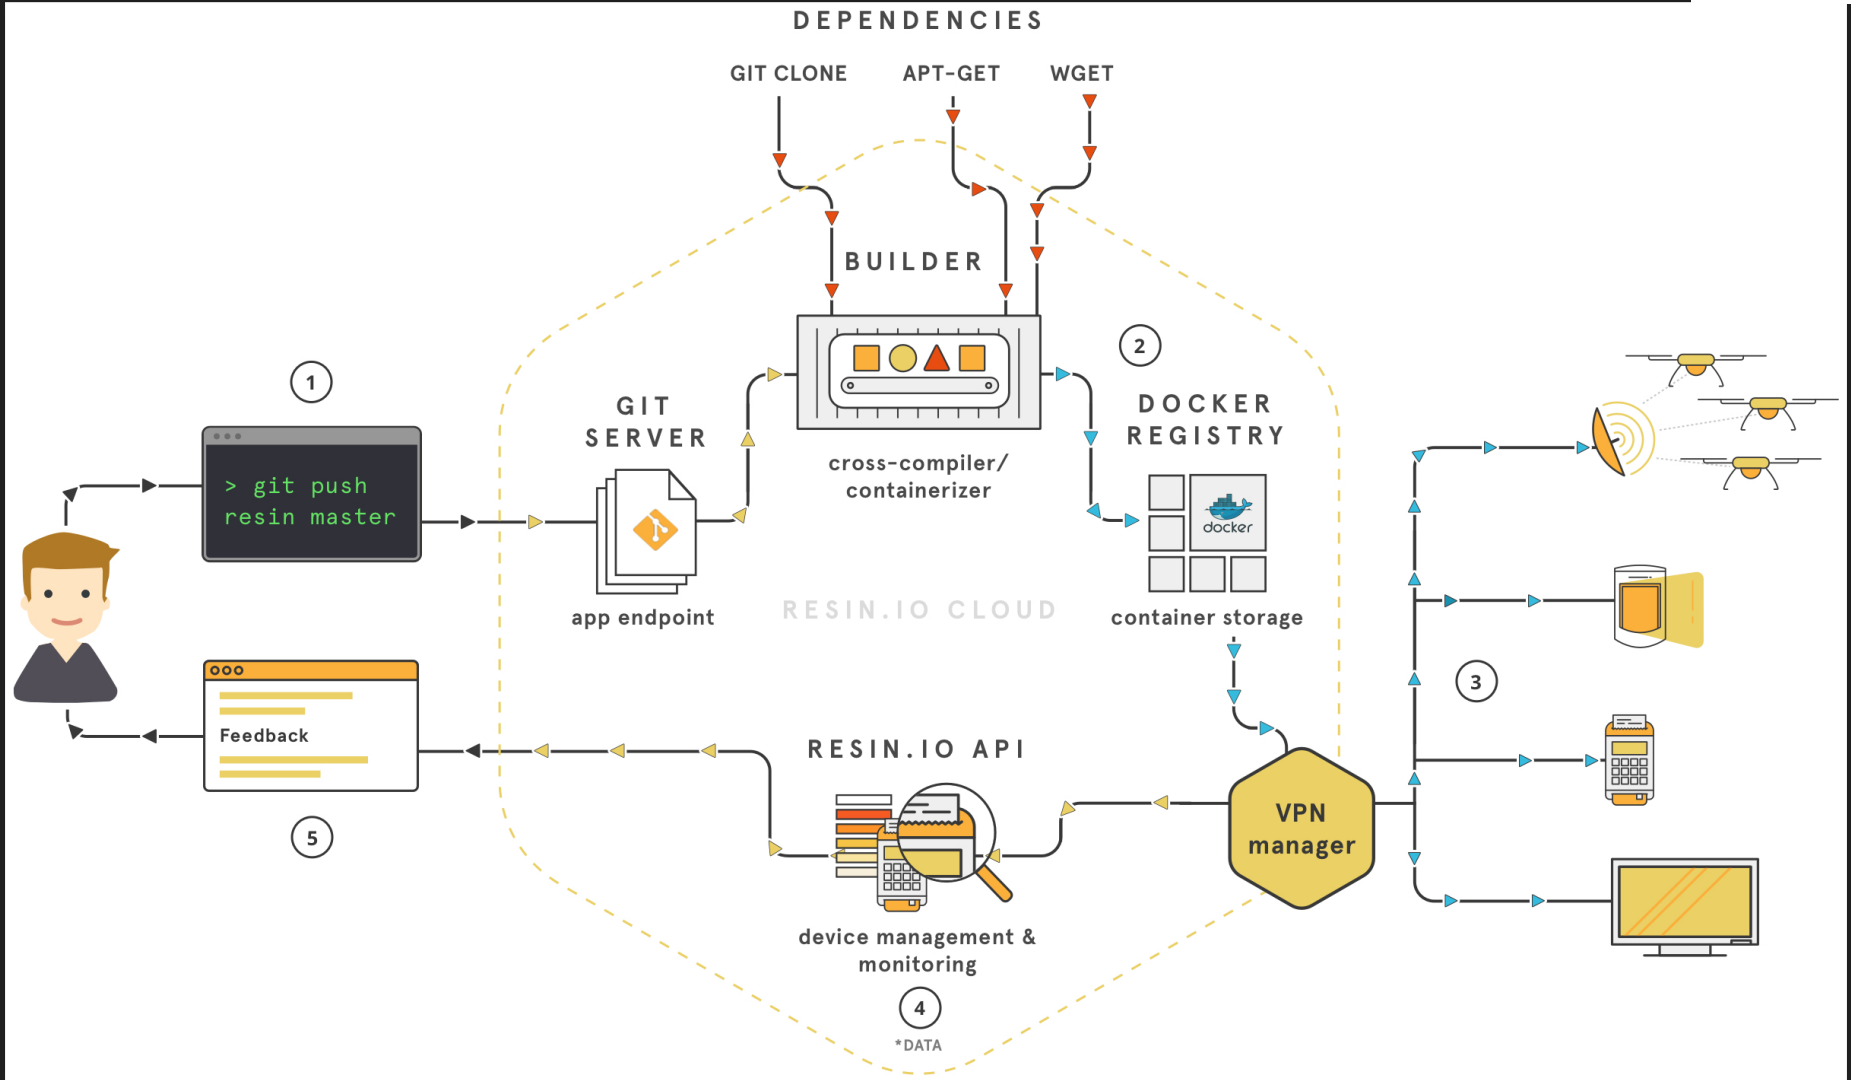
DEPENDENCIES

GIT CLONE

APT-GET

WGET

BUILDER

cross-compiler/ containerizer

2

DOCKER REGISTRY

docker

container storage

1

> git push resin master

GIT SERVER

app endpoint

RESIN.IO CLOUD

3

Feedback

5

RESIN.IO API

device management & monitoring

4

*DATA

VPN manager